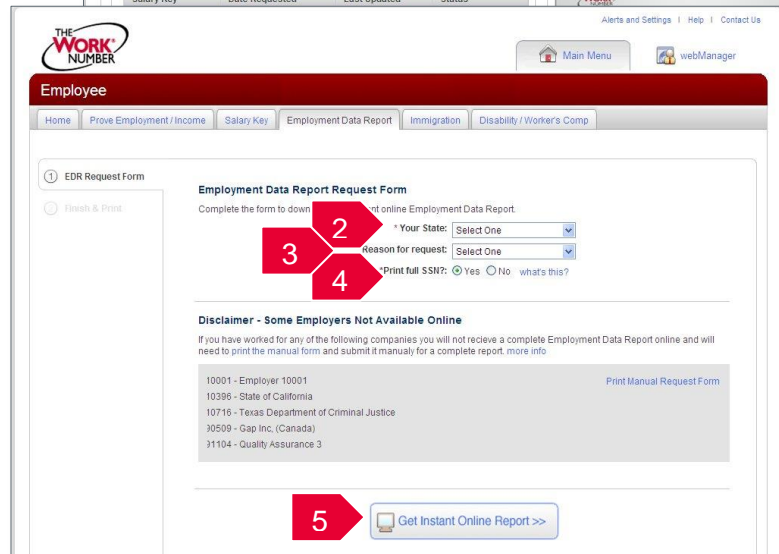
Salary Key | Date Requested | Last Updated | Status

Alerts and Settings | Help | Contact Us

THE WORK NUMBER

Main Menu

webManager

Employee

Home | Prove Employment / Income | Salary Key | Employment Data Report | Immigration | Disability / Worker's Comp

1 EDR Request Form

Finish & Print

Employment Data Report Request Form

Complete the form to down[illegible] nt online Employment Data Report.

2

* Your State: Select One

3

Reason for request: Select One

4

*Print full SSN?: Yes No what's this?

Disclaimer - Some Employers Not Available Online

If you have worked for any of the following companies you will not recieve a complete Employment Data Report online and will need to print the manual form and submit it manualy for a complete report. more info

10001 - Employer 10001
10396 - State of California
10716 - Texas Department of Criminal Justice
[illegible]0509 - Gap Inc, (Canada)
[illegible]1104 - Quality Assurance 3

Print Manual Request Form

5

Get Instant Online Report >>